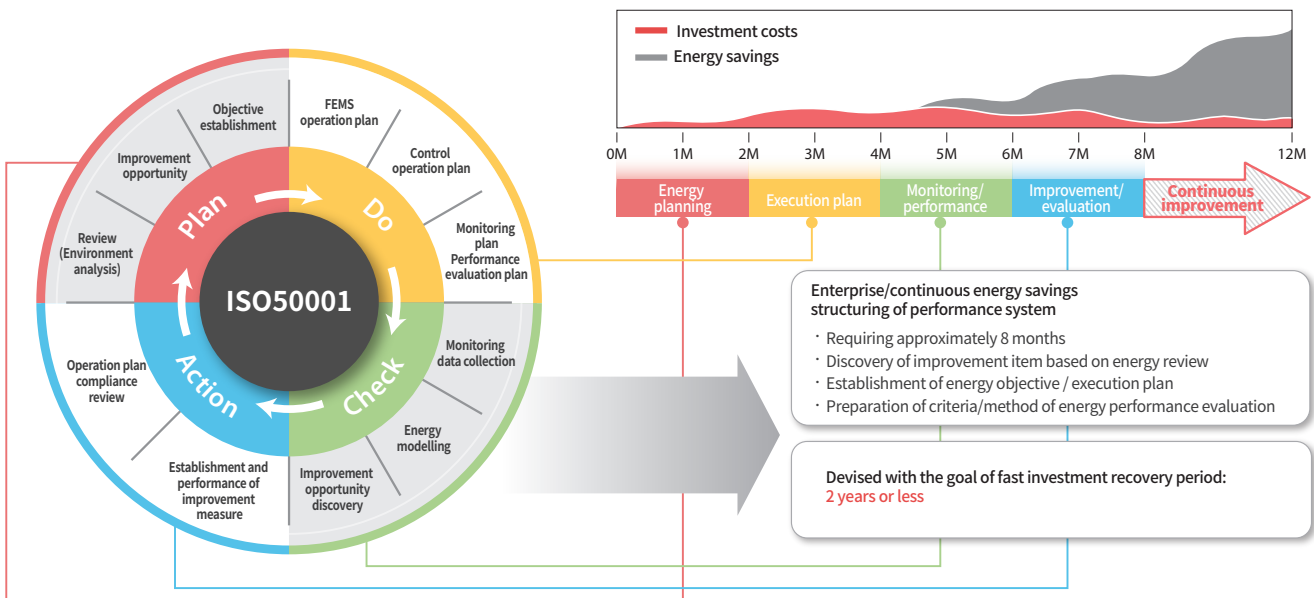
Objective establishment

Improvement opportunity

Review (Environment analysis)

FEMS operation plan

Control operation plan

Monitoring plan Performance evaluation plan

Plan

Do

ISO50001

Action

Check

Operation plan compliance review

Establishment and performance of improvement measure

Monitoring data collection

Energy modelling

Improvement opportunity discovery

Investment costs

Energy savings

0M 1M 2M 3M 4M 5M 6M 7M 8M 12M

Energy planning

Execution plan

Monitoring/ performance

Improvement/ evaluation

Continuous improvement

Enterprise/continuous energy savings structuring of performance system

· Requiring approximately 8 months
· Discovery of improvement item based on energy review
· Establishment of energy objective / execution plan
· Preparation of criteria/method of energy performance evaluation

Devised with the goal of fast investment recovery period:
2 years or less